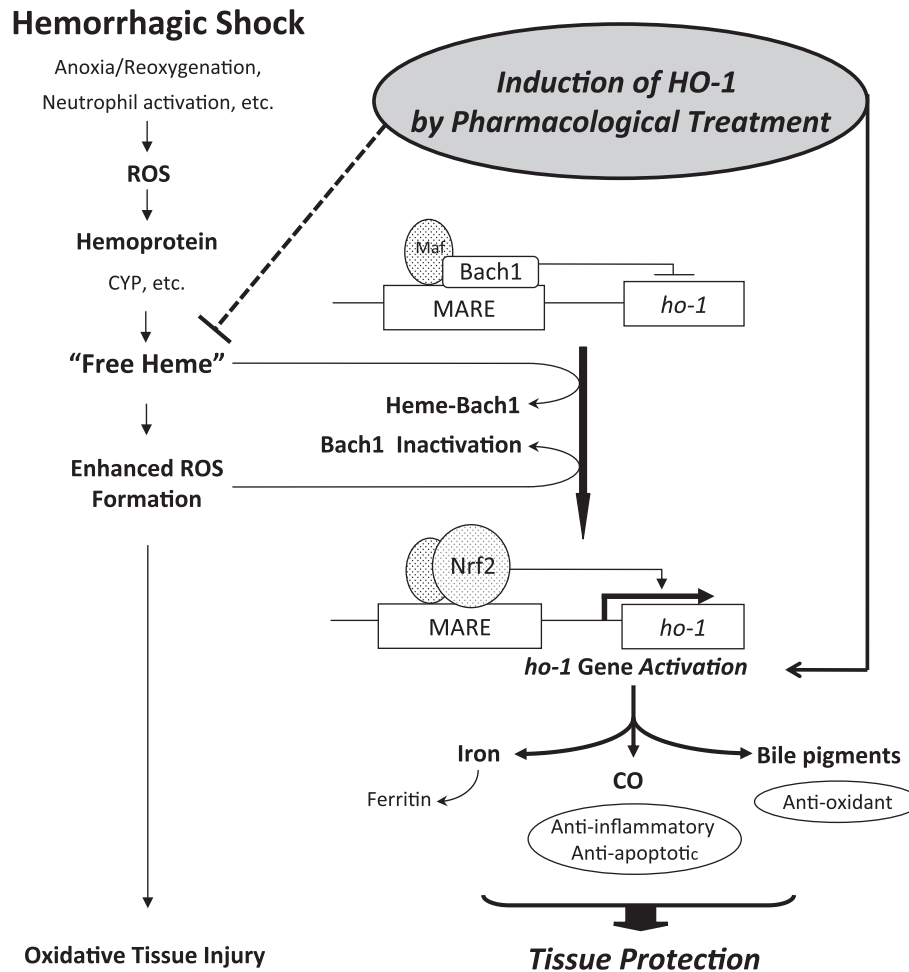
Hemorrhagic Shock

Anoxia/Reoxygenation, Neutrophil activation, etc.

ROS

Hemoprotein

CYP, etc.

"Free Heme"

Enhanced ROS Formation

Oxidative Tissue Injury

Induction of HO-1 by Pharmacological Treatment

Maf

Bach1

MARE

ho-1

Heme-Bach1

Bach1 Inactivation

Nrf2

MARE

ho-1

ho-1 Gene Activation

Iron

Ferritin

CO

Anti-inflammatory
Anti-apoptotic

Bile pigments

Anti-oxidant

Tissue Protection